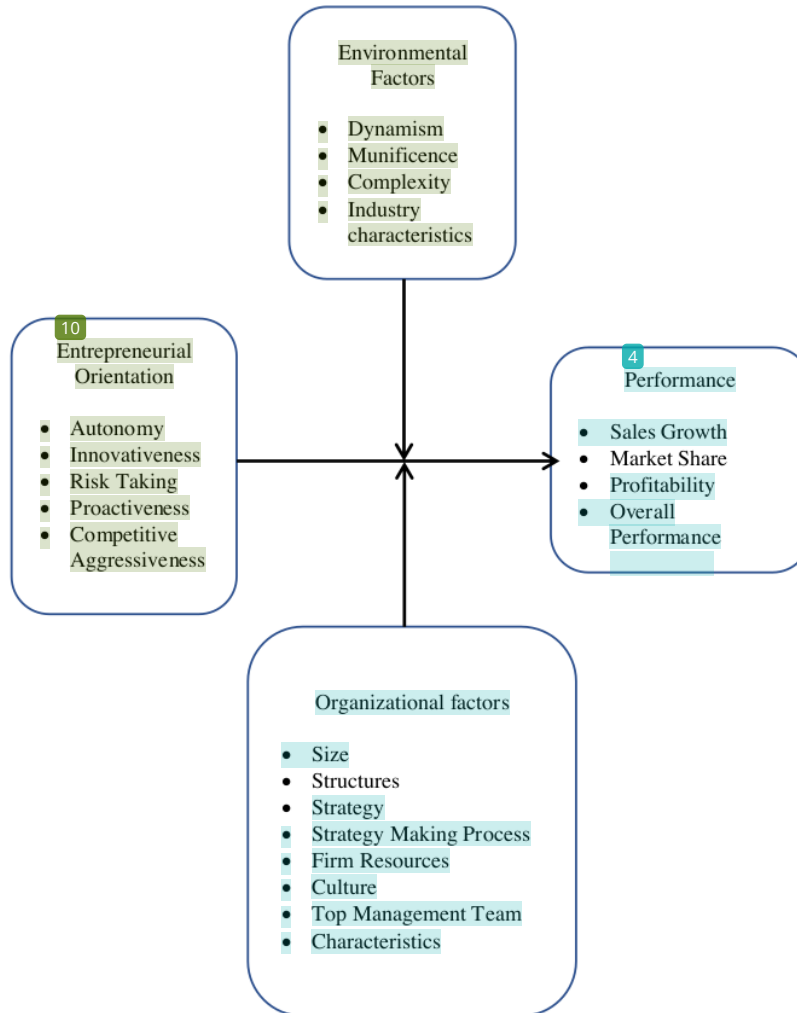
Environmental Factors

- Dynamism
- Munificence
- Complexity
- Industry characteristics

10
Entrepreneurial Orientation

- Autonomy
- Innovativeness
- Risk Taking
- Proactiveness
- Competitive Aggressiveness

4
Performance

- Sales Growth
- Market Share
- Profitability
- Overall Performance

Organizational factors

- Size
- Structures
- Strategy
- Strategy Making Process
- Firm Resources
- Culture
- Top Management Team
- Characteristics